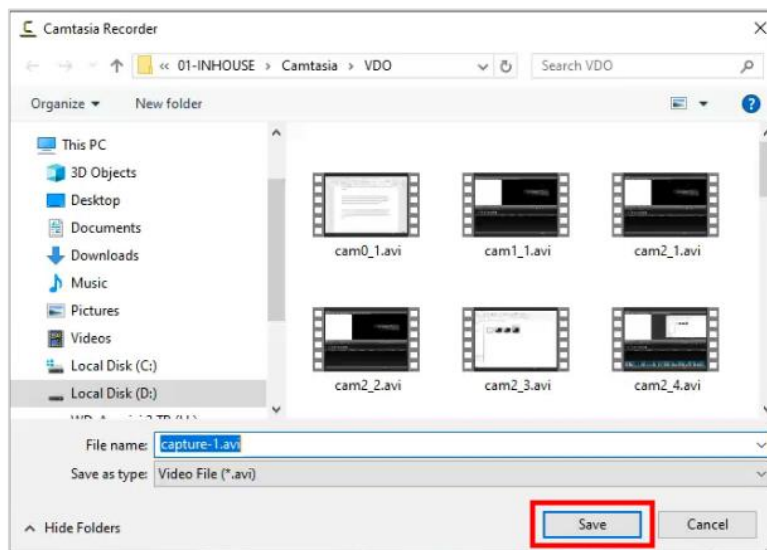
Camtasia Recorder

« 01-INHOUSE › Camtasia › VDO

Search VDO

Organize ▾
New folder

This PC
3D Objects
Desktop
Documents
Downloads
Music
Pictures
Videos
Local Disk (C:)
Local Disk (D:)
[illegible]

cam0_1.avi
cam1_1.avi
cam2_1.avi
cam2_2.avi
cam2_3.avi
cam2_4.avi

File name: capture-1.avi
Save as type: Video File (*.avi)

^ Hide Folders
Save
Cancel